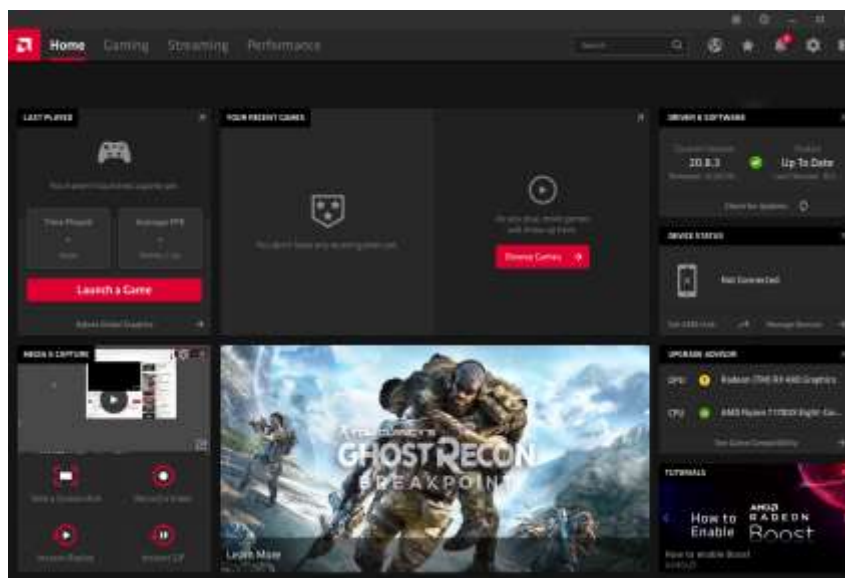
Home Gaming Streaming Performance

Search

LAST PLAYED

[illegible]

Time Played

Average FPS

Launch a Game

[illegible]

YOUR RECENT GAMES

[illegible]

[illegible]

Browse Games

DRIVER & SOFTWARE

Current Version

20.8.3

Status

Up To Date

Check for Updates

DEVICE STATUS

Not Connected

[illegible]

Manage Devices

MEDIA & CAPTURE

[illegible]

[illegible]

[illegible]

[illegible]

TOM CLANCY'S

GHOST RECON

BREAKPOINT

Learn More

UPGRADE ADVISOR

GPU Radeon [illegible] Graphics

CPU AMD Ryzen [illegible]

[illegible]

TUTORIALS

How to Enable

AMD RADEON Boost

How to enable Boost